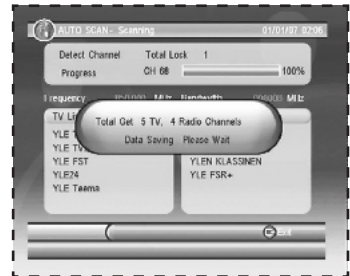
AUTO SCAN - Scanning 01/01/07 07:06

Detect Channel Total Lock 1

Progress CH 68 100%

Frequency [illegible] MHz Bandwidth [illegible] MHz

TV Li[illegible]

YLE T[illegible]

YLE TV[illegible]

YLE FST

YLE24

YLE Teema

Total Get 5 TV, 4 Radio Channels

Data Saving Please Wait

YLEN KLASSINEN

YLE FSR+

Exit